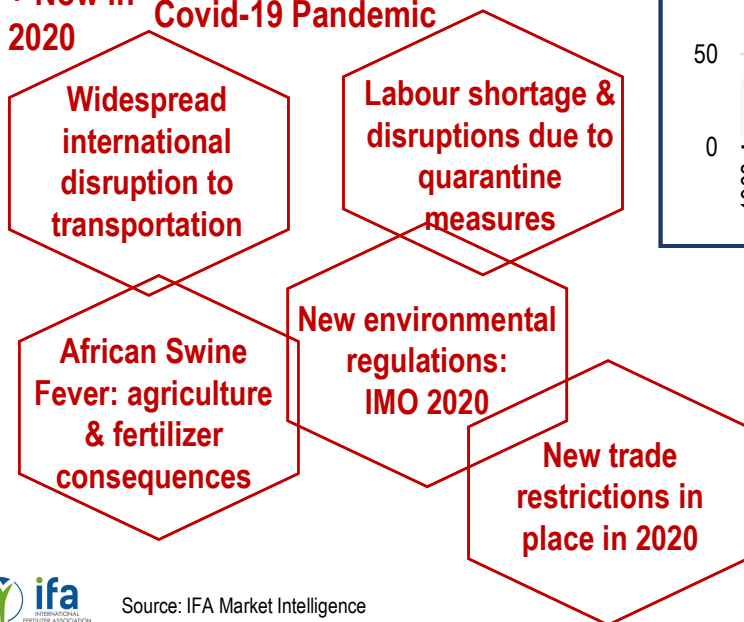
• New in 2020

Covid-19 Pandemic

Widespread international disruption to transportation

Labour shortage & disruptions due to quarantine measures

African Swine Fever: agriculture & fertilizer consequences

New environmental regulations: IMO 2020

New trade restrictions in place in 2020

50

0

ifa INTERNATIONAL FERTILIZER ASSOCIATION

Source: IFA Market Intelligence